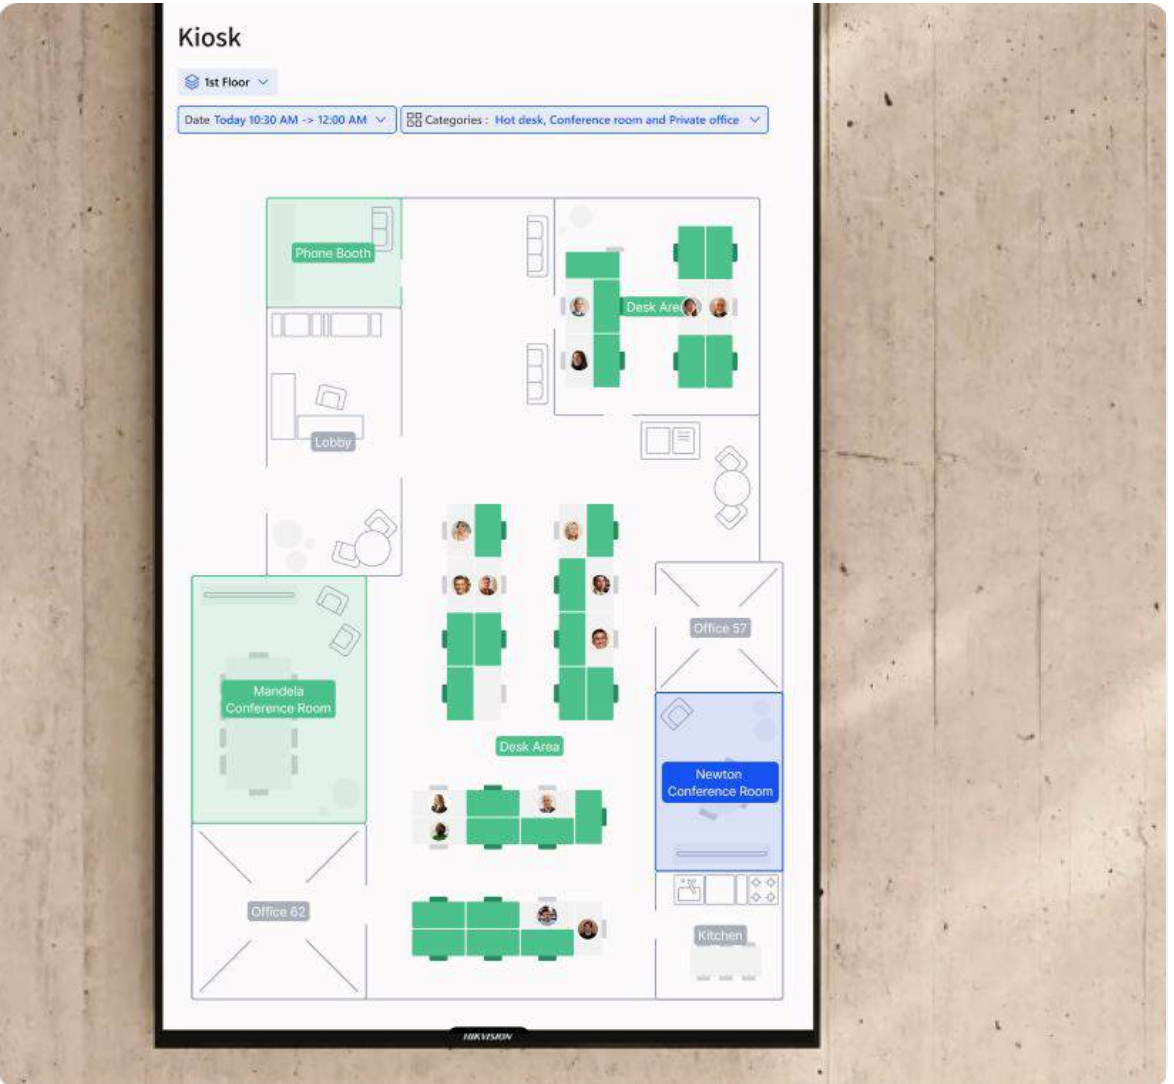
Kiosk

1st Floor

Date Today 10:30 AM -> 12:00 AM

Categories : Hot desk, Conference room and Private office

Phone Booth

Desk Are

Lobby

Office 57

Mandela Conference Room

Desk Area

Newton Conference Room

Office 62

Kitchen

HIKVISION